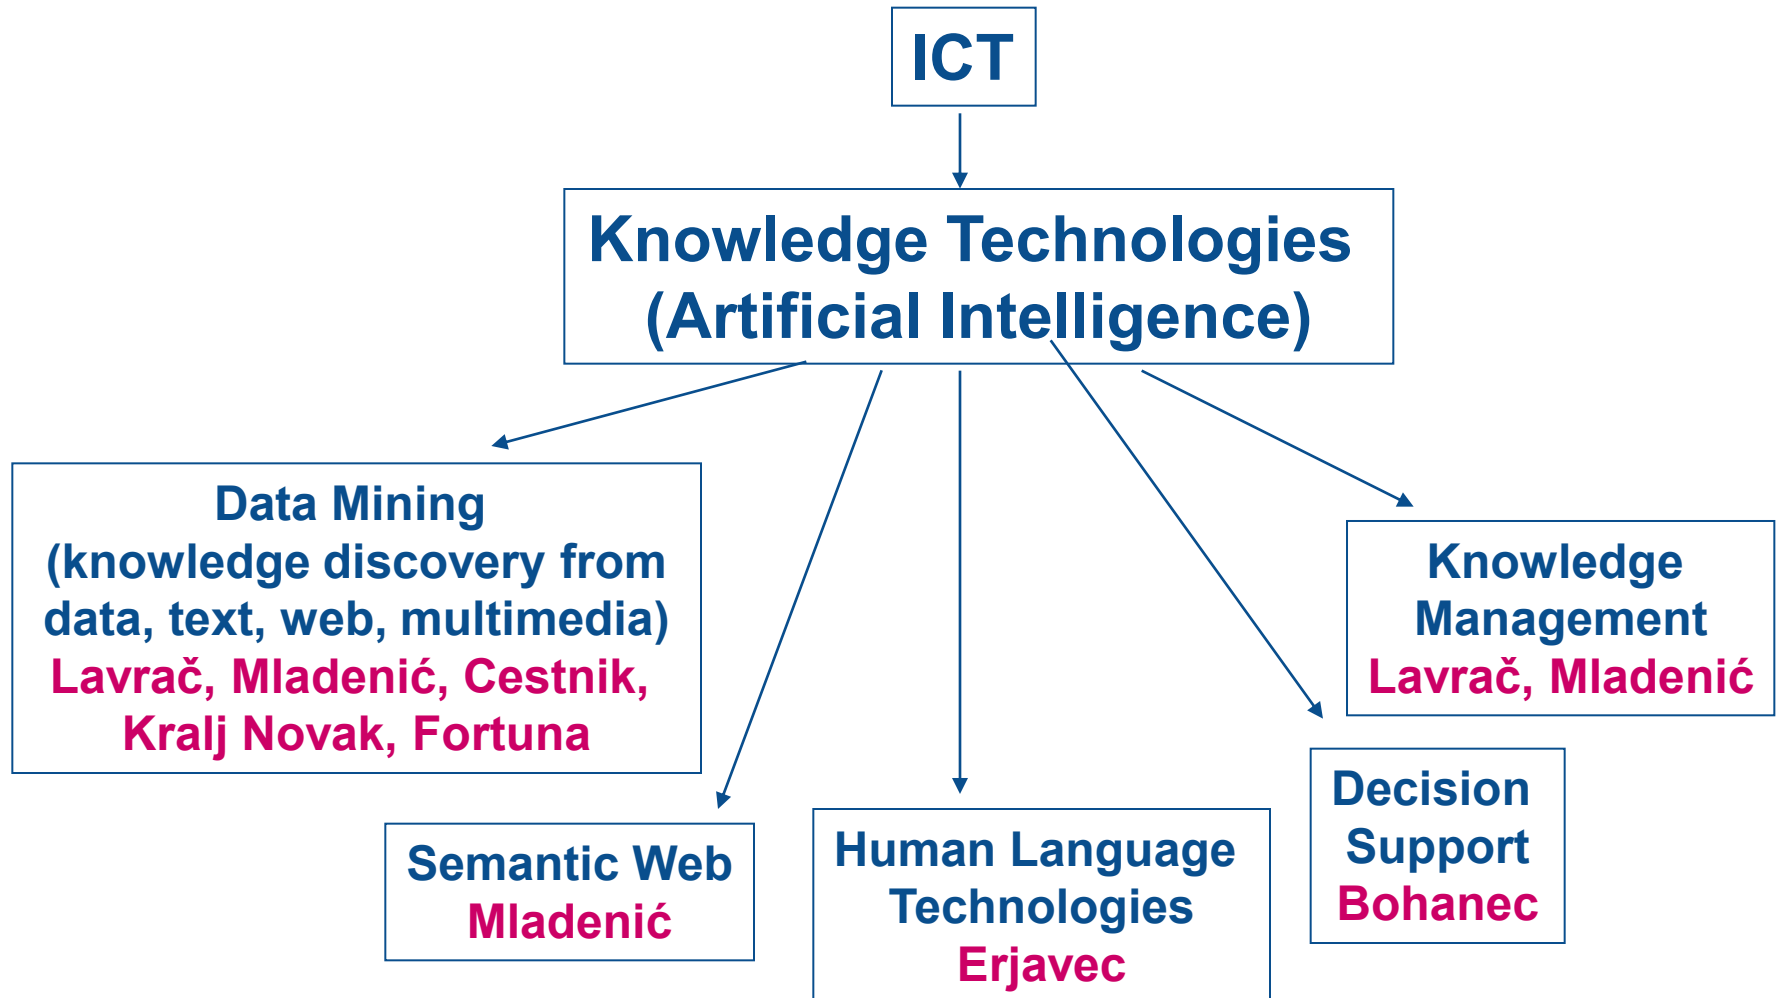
ICT

Knowledge Technologies (Artificial Intelligence)

Data Mining (knowledge discovery from data, text, web, multimedia)
Lavrač, Mladenić, Cestnik, Kralj Novak, Fortuna

Knowledge Management
Lavrač, Mladenić

Semantic Web
Mladenić

Human Language Technologies
Erjavec

Decision Support
Bohanec